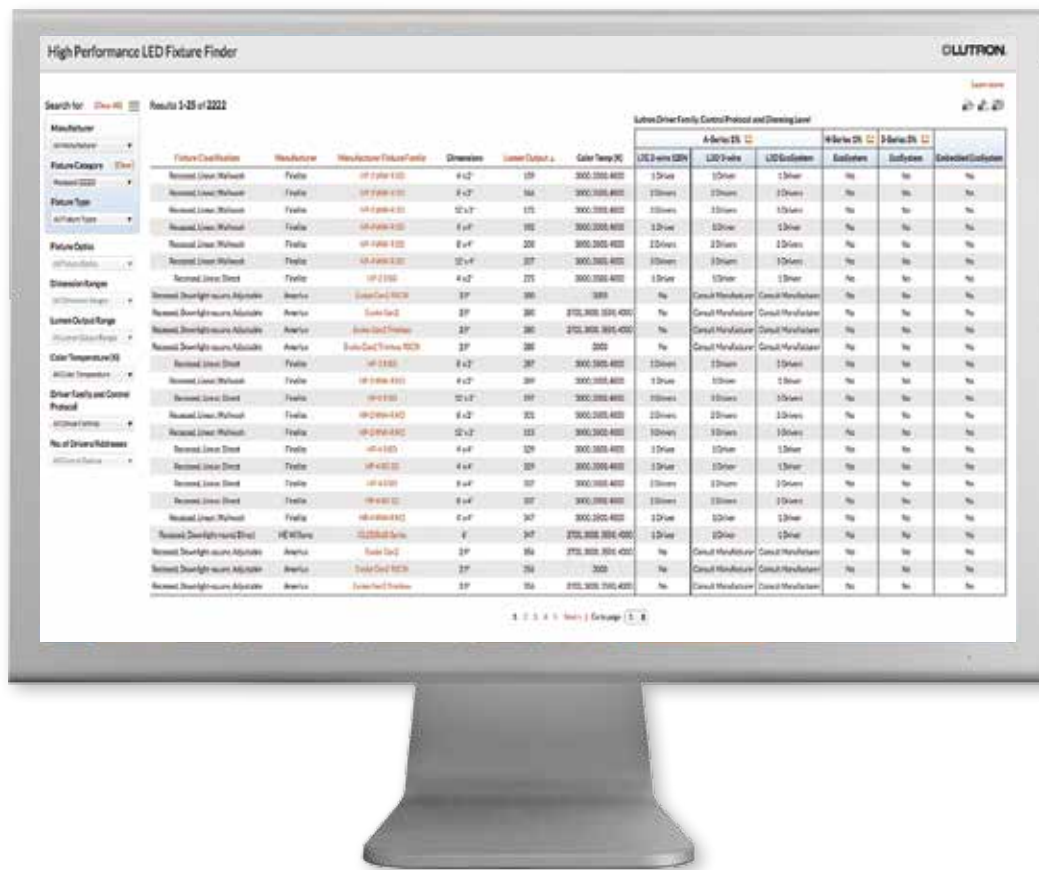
High Performance LED Fixture Finder

LUTRON

Learn more

Search for: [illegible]

Results 1-25 of 2222

Manufacturer

Fixture Category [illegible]

Fixture Type

Fixture Option

Dimension Ranges

Lumen Output Range

Color Temperature (K)

Driver Family and Control Protocol

No. of Drivers/Addresses

Lutron Driver Family, Control Protocol and Dimming Level

| Fixture Classification | Manufacturer | Manufacturer Fixture Family | Dimensions | Lumen Output | Color Temp (K) | LTE 2-wire | LDE 3-wire | LDE EcoSystem | H-Series 1% EcoSystem | 5-Series 1% EcoSystem | Embedded EcoSystem |
|---|---|---|---|---|---|---|---|---|---|---|---|
| Recessed, Linear, Wallwash | Finelite | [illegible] | 4'x2' | 159 | 3000, 3500, 4000 | 1 Driver | 1 Driver | 1 Driver | No | No | No |
| Recessed, Linear, Wallwash | Finelite | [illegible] | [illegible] | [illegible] | 3000, 3500, 4000 | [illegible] | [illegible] | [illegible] | No | No | No |
| Recessed, Linear, Direct | Finelite | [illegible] | 4'x2' | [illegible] | 3000, 3500, 4000 | 1 Driver | 1 Driver | 1 Driver | No | No | No |
| Recessed, Downlight-square, Adjustable | Amerlux | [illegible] | 3.5" | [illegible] | 3000 | No | Consult Manufacturer | Consult Manufacturer | No | No | No |
| Recessed, Downlight-round, Direct | HE Williams | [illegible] | 6" | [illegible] | 2700, 3000, 3500, 4000 | 1 Driver | 1 Driver | 1 Driver | No | No | No |